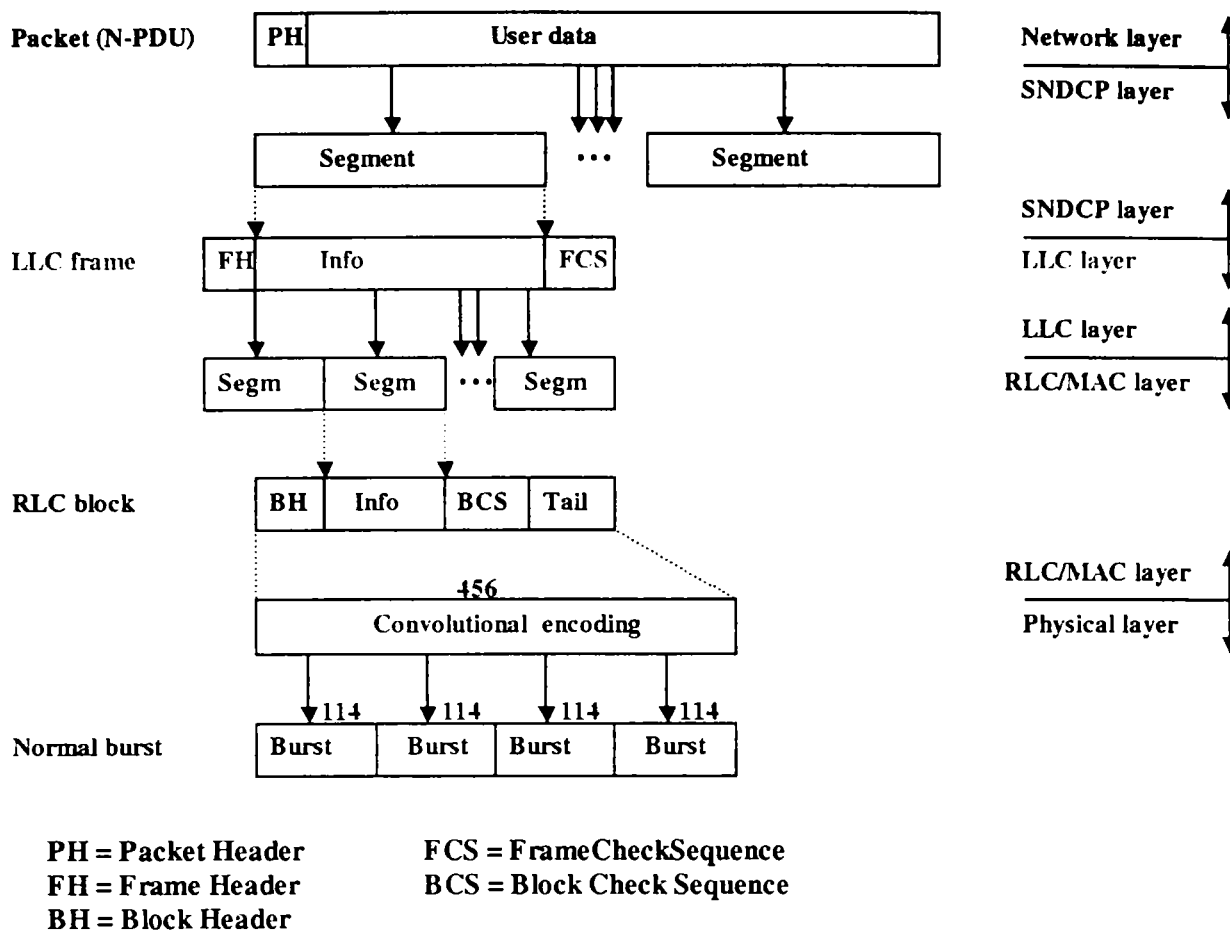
Packet (N-PDU)
PH
User data
Network layer
SNDCP layer
Segment
...
Segment
SNDCP layer
LLC layer
LLC frame
FH
Info
FCS
LLC layer
RLC/MAC layer
Segm
Segm
...
Segm
RLC block
BH
Info
BCS
Tail
456
Convolutional encoding
RLC/MAC layer
Physical layer
114
114
114
114
Normal burst
Burst
Burst
Burst
Burst

PH = Packet Header
FH = Frame Header
BH = Block Header
FCS = FrameCheckSequence
BCS = Block Check Sequence